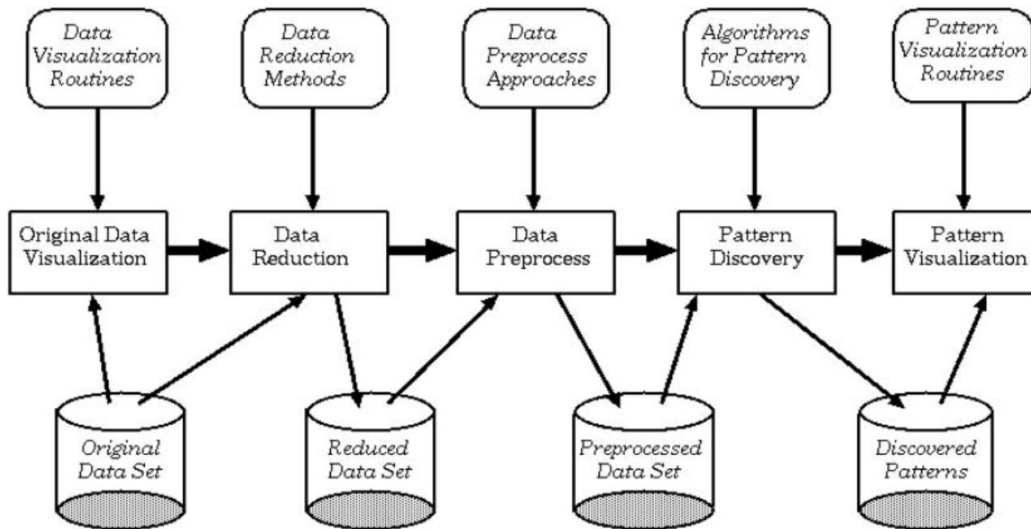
Data Visualization Routines

Data Reduction Methods

Data Preprocess Approaches

Algorithms for Pattern Discovery

Pattern Visualization Routines

Original Data Visualization

Data Reduction

Data Preprocess

Pattern Discovery

Pattern Visualization

Original Data Set

Reduced Data Set

Preprocessed Data Set

Discovered Patterns